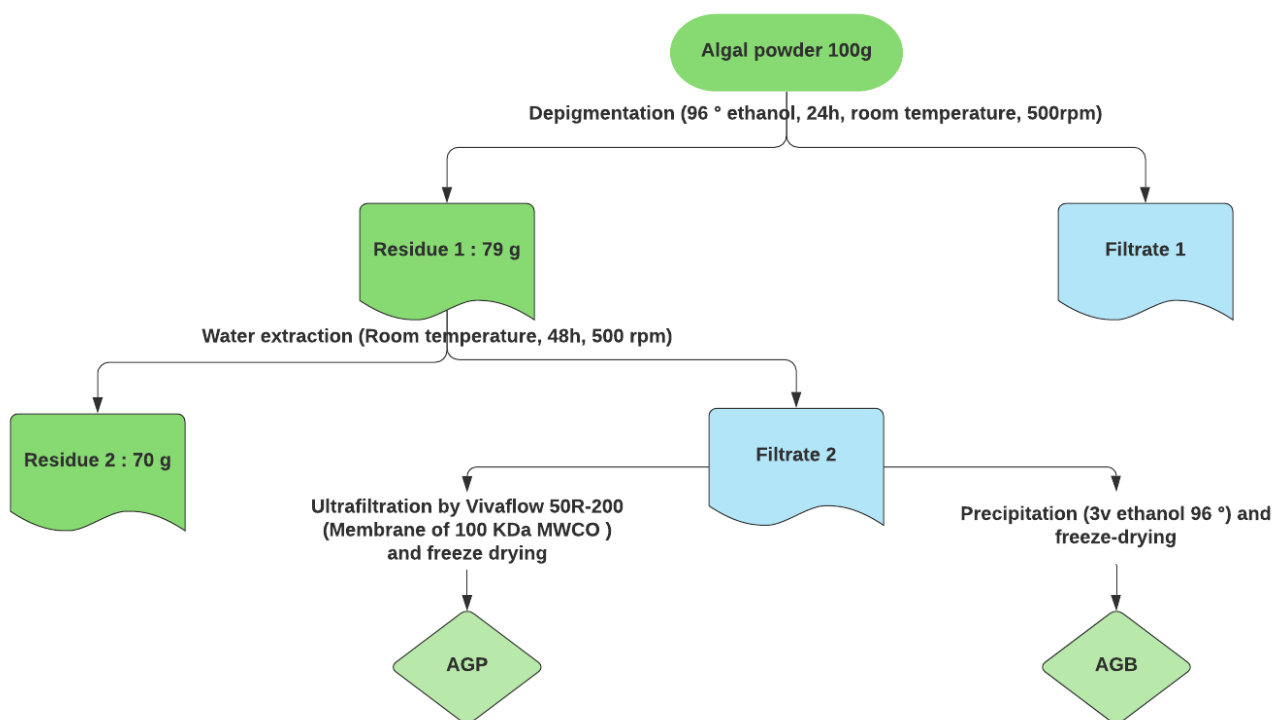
Algal powder 100g

Depigmentation (96 ° ethanol, 24h, room temperature, 500rpm)

Residue 1 : 79 g

Filtrate 1

Water extraction (Room temperature, 48h, 500 rpm)

Residue 2 : 70 g

Filtrate 2

Ultrafiltration by Vivaflow 50R-200 (Membrane of 100 KDa MWCO ) and freeze drying

Precipitation (3v ethanol 96 °) and freeze-drying

AGP

AGB